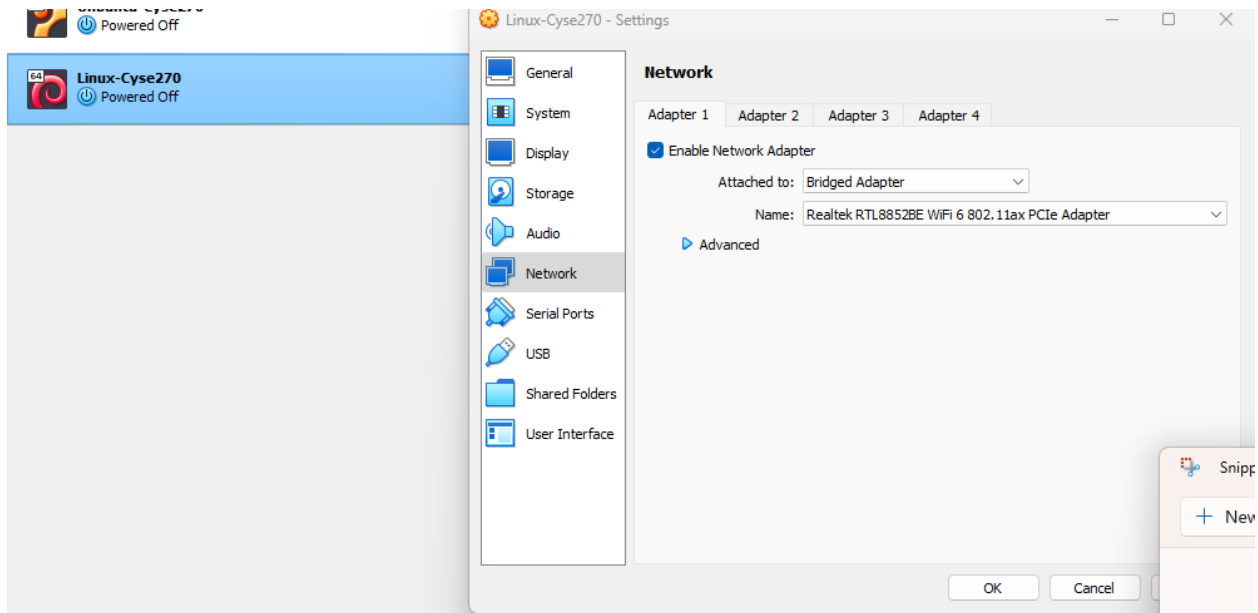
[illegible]
Powered Off

64
Linux-Cyse270
Powered Off

Linux-Cyse270 - Settings

General
System
Display
Storage
Audio
Network
Serial Ports
USB
Shared Folders
User Interface

Network

Adapter 1 | Adapter 2 | Adapter 3 | Adapter 4

Enable Network Adapter

Attached to: Bridged Adapter

Name: Realtek RTL8852BE WiFi 6 802.11ax PCIe Adapter

Advanced

OK
Cancel

Snipp
New